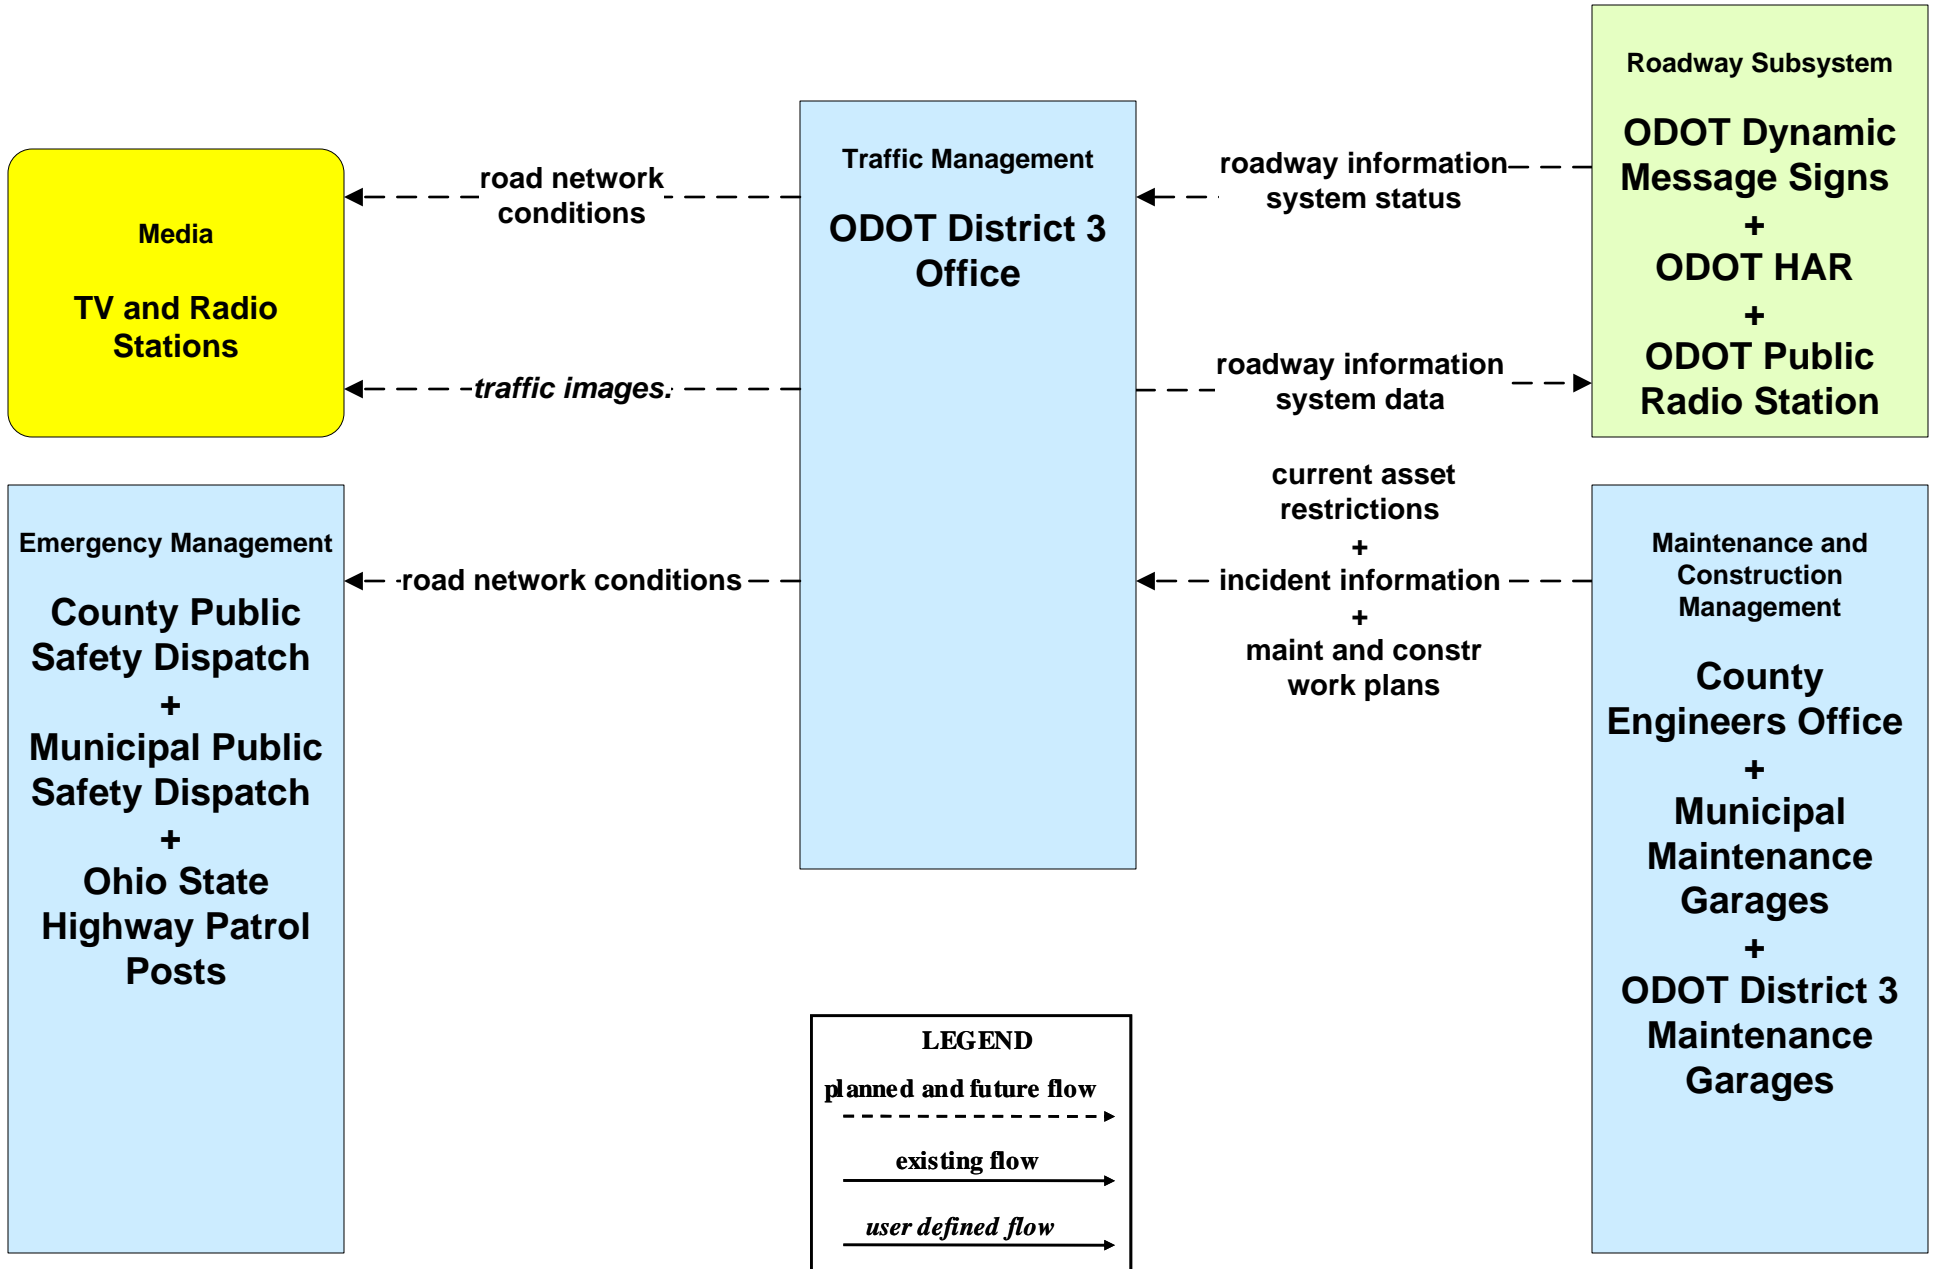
Media

TV and Radio Stations

road network conditions

traffic images

Traffic Management

ODOT District 3 Office

roadway information system status

roadway information system data

Roadway Subsystem

ODOT Dynamic Message Signs
+
ODOT HAR
+
ODOT Public Radio Station

Emergency Management

County Public Safety Dispatch
+
Municipal Public Safety Dispatch
+
Ohio State Highway Patrol Posts

road network conditions

current asset restrictions
+
incident information
+
maint and constr work plans

Maintenance and Construction Management

County Engineers Office
+
Municipal Maintenance Garages
+
ODOT District 3 Maintenance Garages

LEGEND
planned and future flow
existing flow
user defined flow